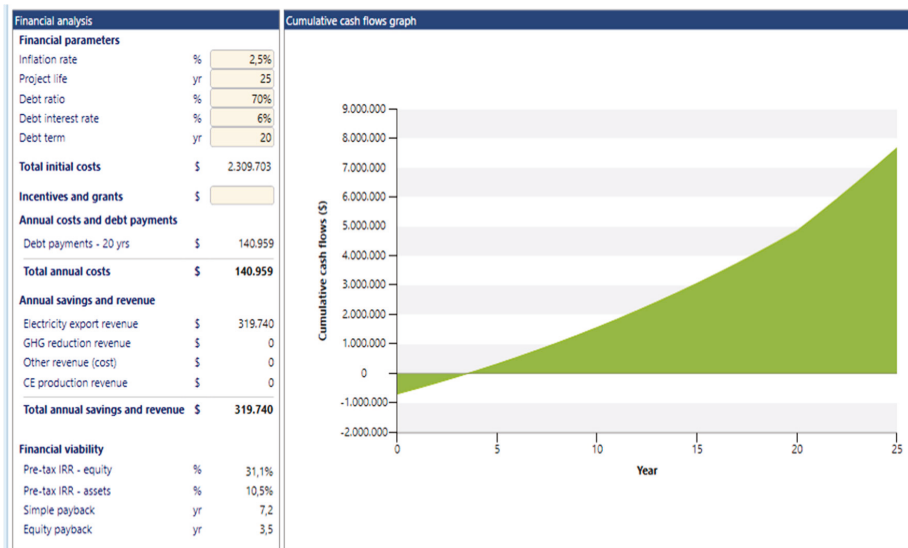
Financial analysis

Financial parameters

| | | |
|---|---|---|
| Inflation rate | % | 2,5% |
| Project life | yr | 25 |
| Debt ratio | % | 70% |
| Debt interest rate | % | 6% |
| Debt term | yr | 20 |
| Total initial costs | $ | 2.309.703 |
| Incentives and grants | $ | |

Annual costs and debt payments

| | | |
|---|---|---|
| Debt payments - 20 yrs | $ | 140.959 |
| Total annual costs | $ | 140.959 |

Annual savings and revenue

| | | |
|---|---|---|
| Electricity export revenue | $ | 319.740 |
| GHG reduction revenue | $ | 0 |
| Other revenue (cost) | $ | 0 |
| CE production revenue | $ | 0 |
| Total annual savings and revenue | $ | 319.740 |

Financial viability

| | | |
|---|---|---|
| Pre-tax IRR - equity | % | 31,1% |
| Pre-tax IRR - assets | % | 10,5% |
| Simple payback | yr | 7,2 |
| Equity payback | yr | 3,5 |

Cumulative cash flows graph

9.000.000
8.000.000
7.000.000
6.000.000
5.000.000
4.000.000
3.000.000
2.000.000
1.000.000
0
-1.000.000
-2.000.000

Cumulative cash flows ($)

0 5 10 15 20 25

Year